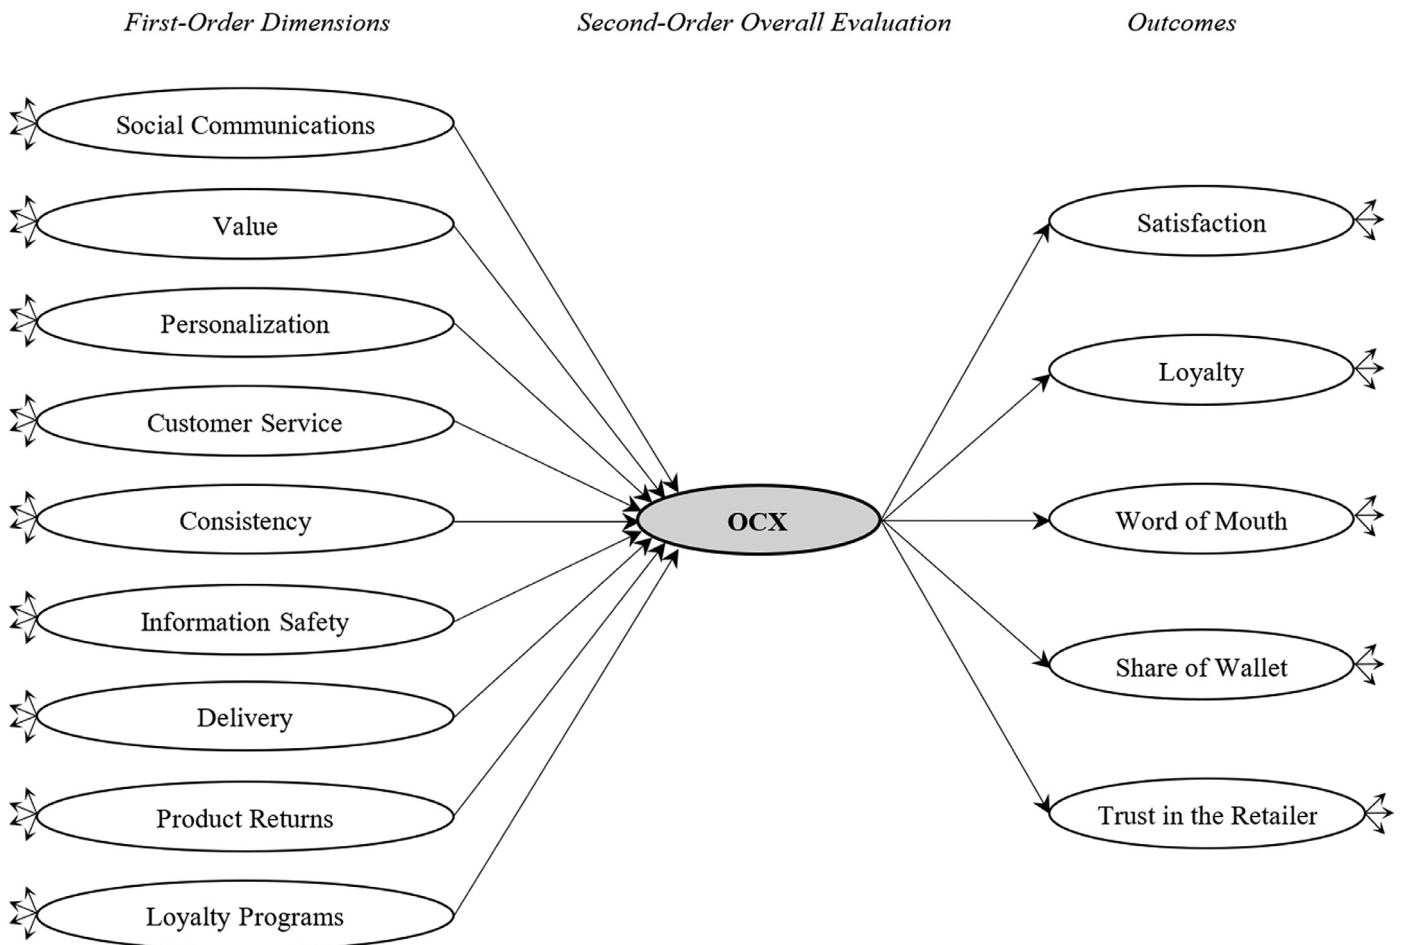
First-Order Dimensions

Second-Order Overall Evaluation

Outcomes

Social Communications

Value

Personalization

Customer Service

Consistency

Information Safety

Delivery

Product Returns

Loyalty Programs

OCX

Satisfaction

Loyalty

Word of Mouth

Share of Wallet

Trust in the Retailer